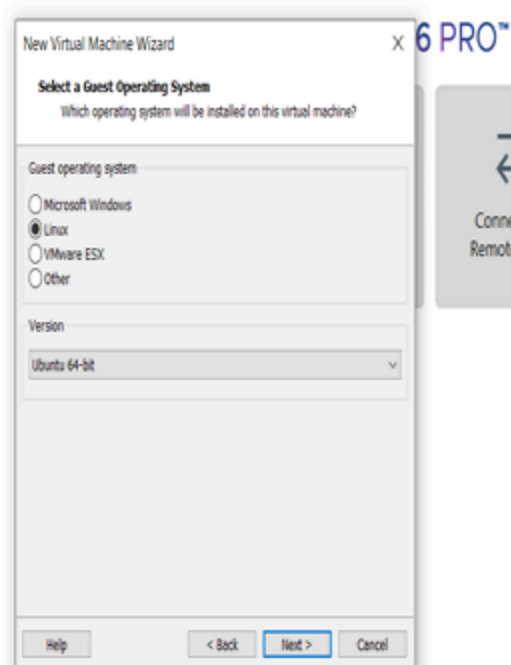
New Virtual Machine Wizard

X

6 PRO™

Select a Guest Operating System

Which operating system will be installed on this virtual machine?

Guest operating system

Microsoft Windows

Linux

VMware ESX

Other

Version

Ubuntu 64-bit

Conne

Remot

Help

< Back

Next >

Cancel